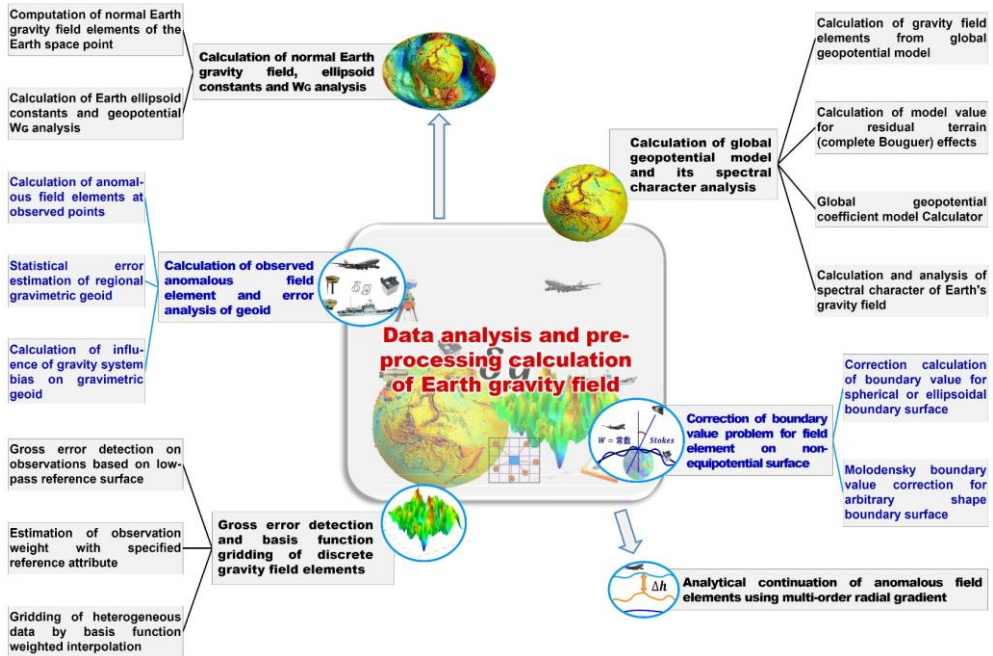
Computation of normal Earth gravity field elements of the Earth space point

Calculation of Earth ellipsoid constants and geopotential $W_G$ analysis

Calculation of normal Earth gravity field, ellipsoid constants and $W_G$ analysis

Calculation of gravity field elements from global geopotential model

Calculation of model value for residual terrain (complete Bouguer) effects

Global geopotential coefficient model Calculator

Calculation and analysis of spectral character of Earth's gravity field

Calculation of global geopotential model and its spectral character analysis

Calculation of anomalous field elements at observed points

Statistical error estimation of regional gravimetric geoid

Calculation of influence of gravity system bias on gravimetric geoid

Calculation of observed anomalous field element and error analysis of geoid

$\delta g$

Data analysis and pre-processing calculation of Earth gravity field

Correction calculation of boundary value for spherical or ellipsoidal boundary surface

Molodensky boundary value correction for arbitrary shape boundary surface

$W=$常数

Stokes

Correction of boundary value problem for field element on non-equipotential surface

Gross error detection on observations based on low-pass reference surface

Estimation of observation weight with specified reference attribute

Gridding of heterogeneous data by basis function weighted interpolation

Gross error detection and basis function gridding of discrete gravity field elements

$\Delta h$

Analytical continuation of anomalous field elements using multi-order radial gradient